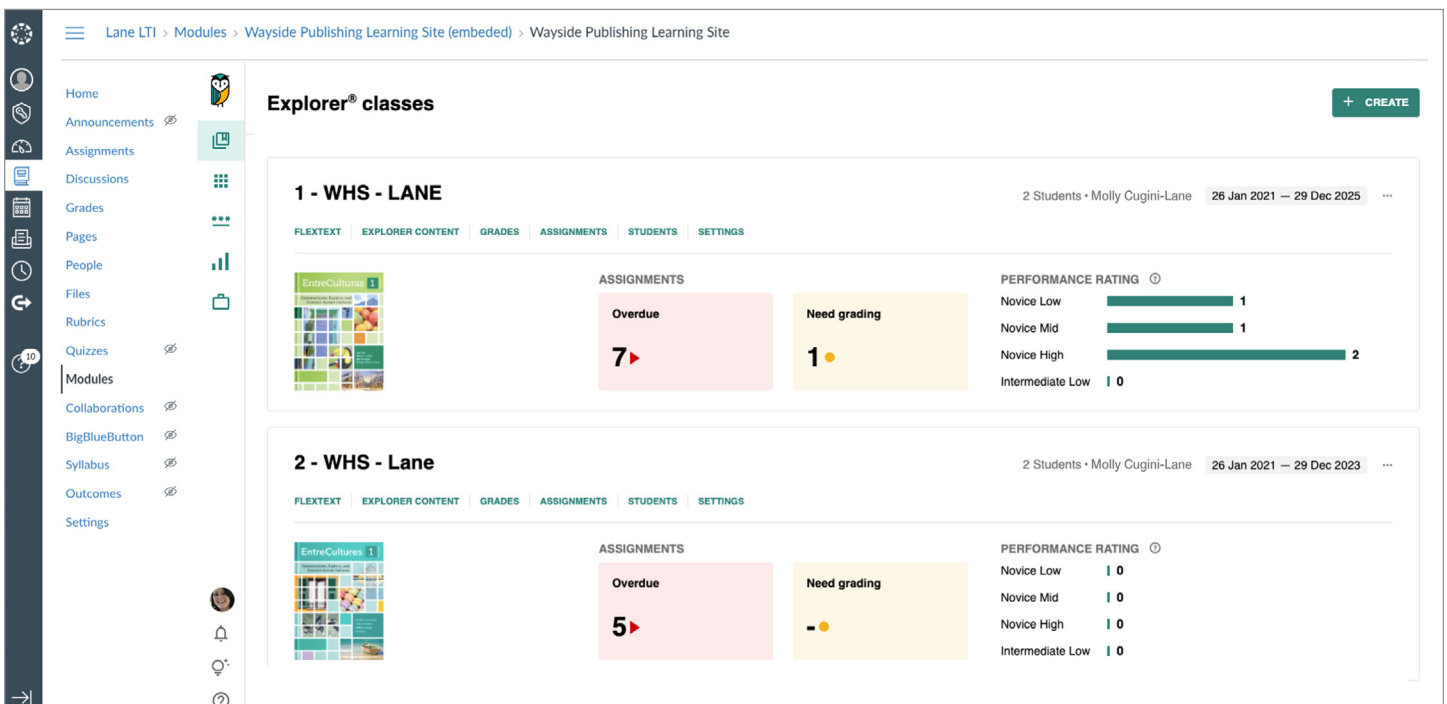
Lane LTI > Modules > Wayside Publishing Learning Site (embeded) > Wayside Publishing Learning Site

10

Home
Announcements
Assignments
Discussions
Grades
Pages
People
Files
Rubrics
Quizzes
Modules
Collaborations
BigBlueButton
Syllabus
Outcomes
Settings

Explorer® classes

+ CREATE

1 - WHS - LANE

2 Students • Molly Cugini-Lane 26 Jan 2021 — 29 Dec 2025 ···

FLEXTEXT | EXPLORER CONTENT | GRADES | ASSIGNMENTS | STUDENTS | SETTINGS

EntreCulturas 1

ASSIGNMENTS

Overdue
7

Need grading
1

PERFORMANCE RATING

| | |
|---|---|
| Novice Low | 1 |
| Novice Mid | 1 |
| Novice High | 2 |
| Intermediate Low | 0 |

2 - WHS - Lane

2 Students • Molly Cugini-Lane 26 Jan 2021 — 29 Dec 2023 ···

FLEXTEXT | EXPLORER CONTENT | GRADES | ASSIGNMENTS | STUDENTS | SETTINGS

EntreCultures 1

ASSIGNMENTS

Overdue
5

Need grading
-

PERFORMANCE RATING

| | |
|---|---|
| Novice Low | 0 |
| Novice Mid | 0 |
| Novice High | 0 |
| Intermediate Low | 0 |